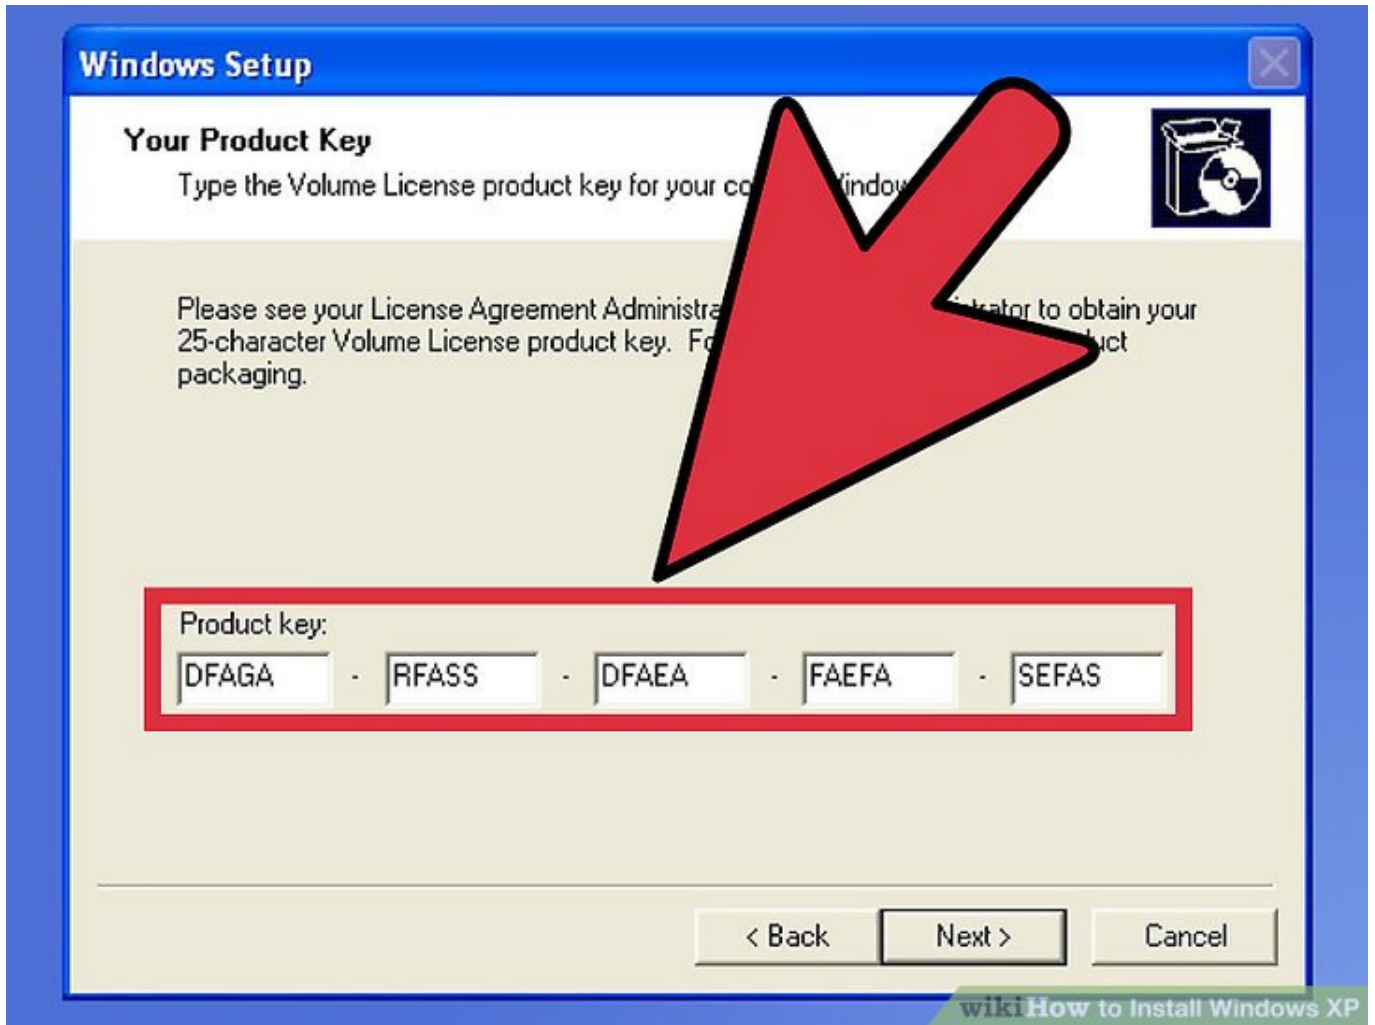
Windows Setup

Your Product Key

Type the Volume License product key for your co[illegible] Windo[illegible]

Please see your License Agreement Administra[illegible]trator to obtain your 25-character Volume License product key. Fo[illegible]uct packaging.

Product key:

DFAGA - RFASS - DFAEA - FAEFA - SEFAS

< Back

Next >

Cancel

wikiHow to Install Windows XP